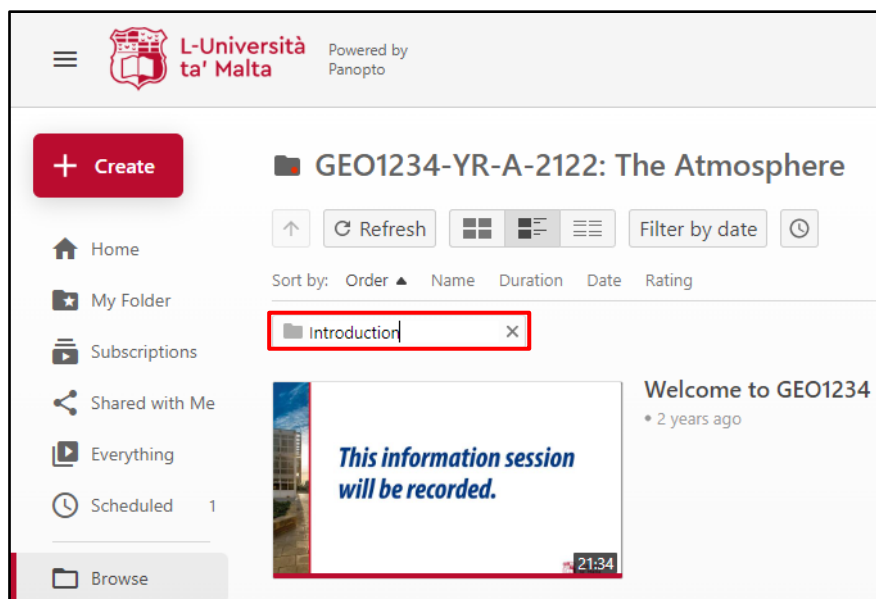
L-Università ta' Malta

Powered by Panopto

Create

Home

My Folder

Subscriptions

Shared with Me

Everything

Scheduled 1

Browse

GEO1234-YR-A-2122: The Atmosphere

Refresh

Filter by date

Sort by: Order ▲ Name Duration Date Rating

Introduction

This information session will be recorded.

21:34

Welcome to GEO1234

• 2 years ago